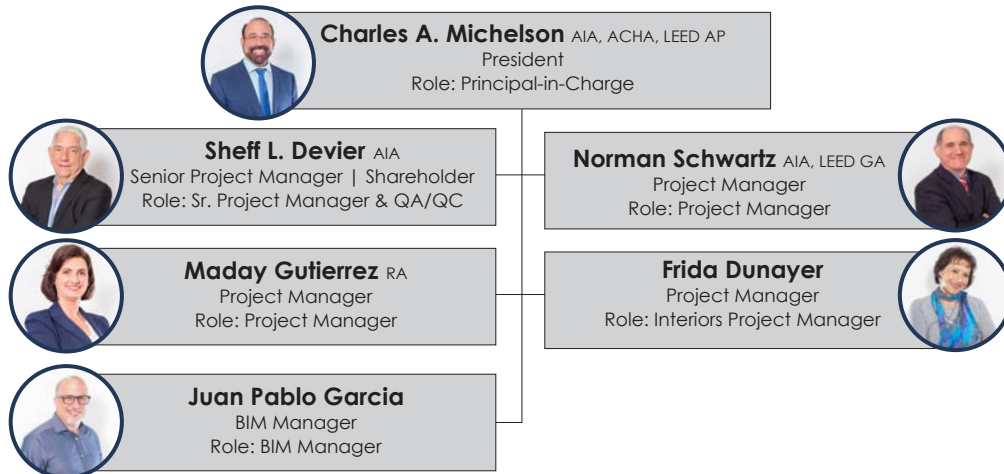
**Charles A. Michelson** AIA, ACHA, LEED AP
President
Role: Principal-in-Charge

**Sheff L. Devier** AIA
Senior Project Manager | Shareholder
Role: Sr. Project Manager & QA/QC

**Norman Schwartz** AIA, LEED GA
Project Manager
Role: Project Manager

**Maday Gutierrez** RA
Project Manager
Role: Project Manager

**Frida Dunayer**
Project Manager
Role: Interiors Project Manager

**Juan Pablo Garcia**
BIM Manager
Role: BIM Manager